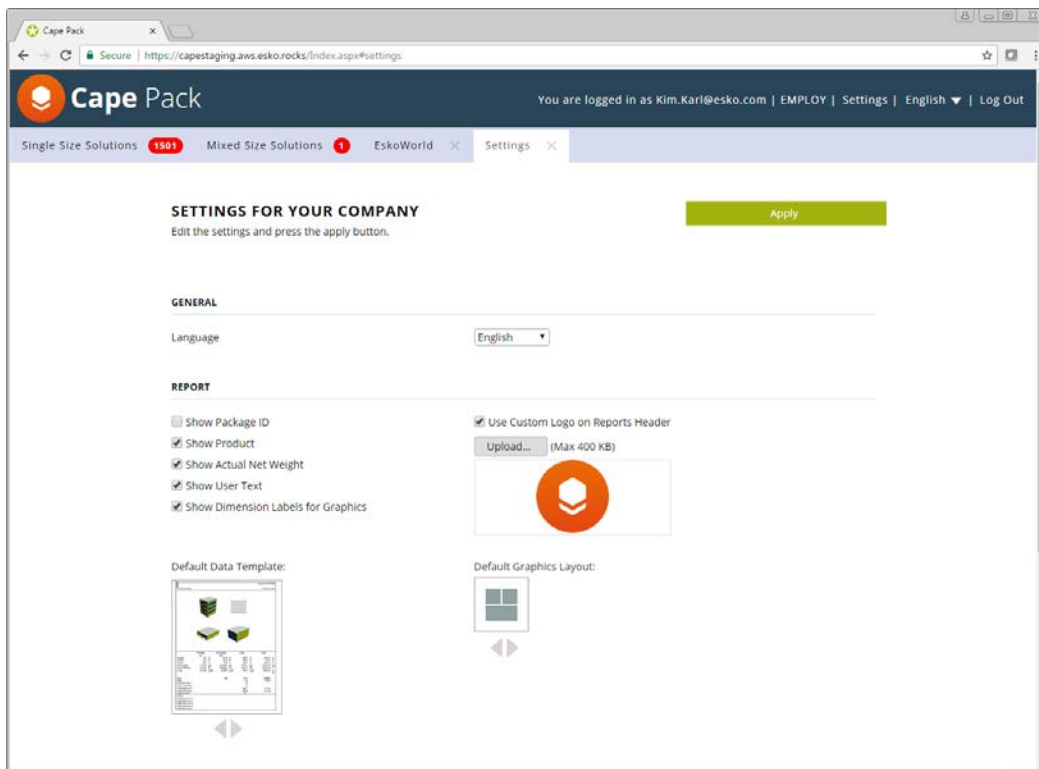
Cape Pack ×

Secure | https://capestaging.aws.esko.rocks/Index.aspx#settings

Cape Pack

You are logged in as Kim.Karl@esko.com | EMPLOY | Settings | English ▼ | Log Out

Single Size Solutions 1501 Mixed Size Solutions 1 EskoWorld × Settings ×

SETTINGS FOR YOUR COMPANY
Edit the settings and press the apply button.

Apply

GENERAL

Language English

REPORT

Show Package ID
Show Product
Show Actual Net Weight
Show User Text
Show Dimension Labels for Graphics

Use Custom Logo on Reports Header
Upload... (Max 400 KB)

Default Data Template:

Default Graphics Layout: